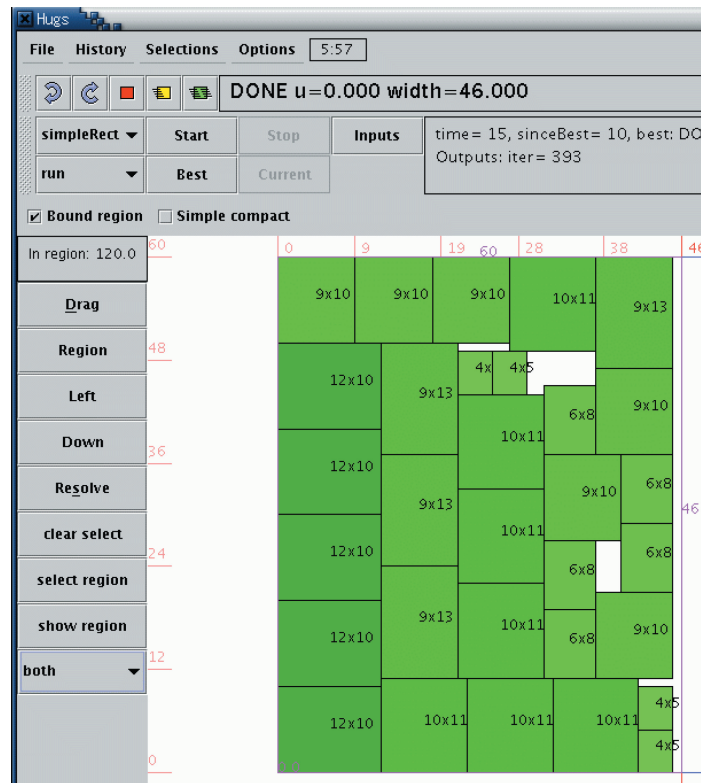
Hugs

File History Selections Options 5:57

DONE u=0.000 width=46.000

simpleRect Start Stop Inputs

run Best Current

time= 15, sinceBest= 10, best: DO
Outputs: iter= 393

Bound region Simple compact

In region: 120.0

Drag

Region

Left

Down

Resolve

clear select

select region

show region

both

60
48
36
24
12
0

0 9 19 60 28 38 46

46

9x10 9x10 9x10 10x11 9x13
12x10 9x13 4x 4x5 6x8 9x10
10x11
12x10 9x13 9x10 6x8
10x11 6x8
12x10 6x8
9x13 10x11 9x10
12x10 6x8
12x10 10x11 10x11 10x11 4x5
4x5